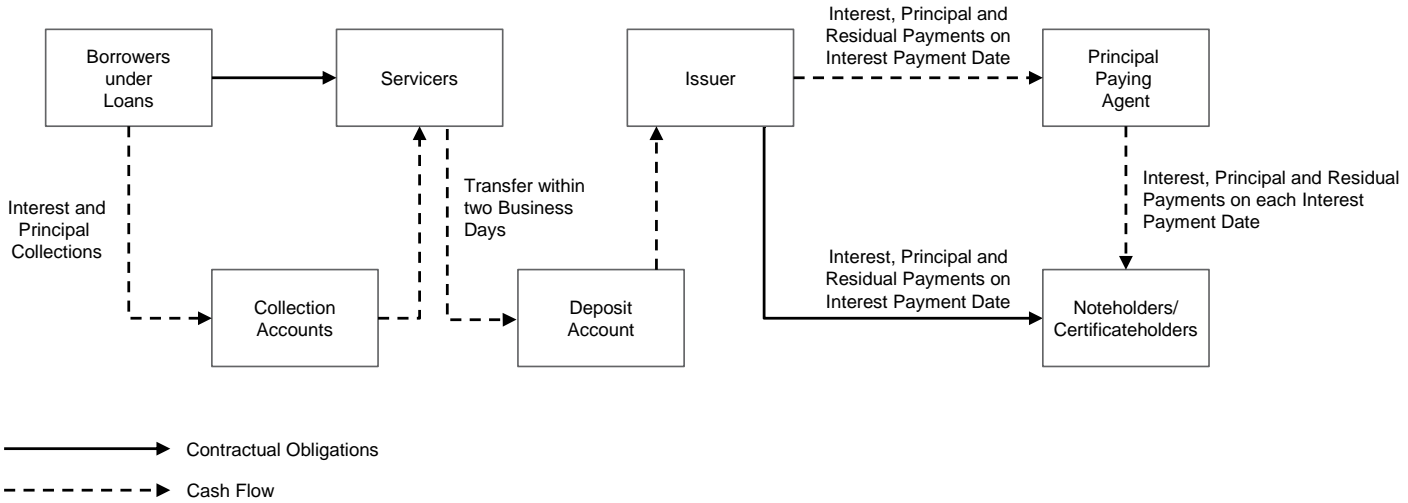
Borrowers under Loans

Servicers

Issuer

Interest, Principal and Residual Payments on Interest Payment Date

Principal Paying Agent

Interest and Principal Collections

Transfer within two Business Days

Interest, Principal and Residual Payments on each Interest Payment Date

Interest, Principal and Residual Payments on Interest Payment Date

Collection Accounts

Deposit Account

Noteholders/ Certificateholders

Contractual Obligations

Cash Flow